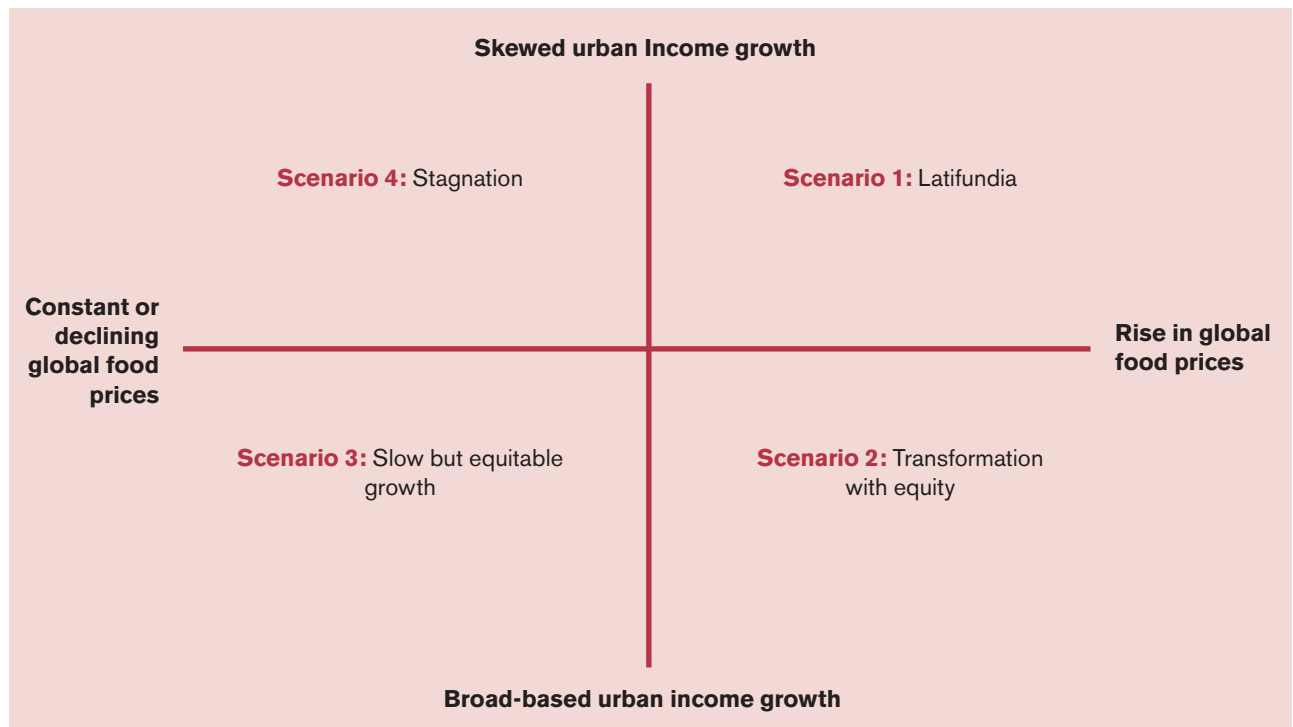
Skewed urban Income growth

Scenario 4: Stagnation

Scenario 1: Latifundia

Constant or declining global food prices

Rise in global food prices

Scenario 3: Slow but equitable growth

Scenario 2: Transformation with equity

Broad-based urban income growth